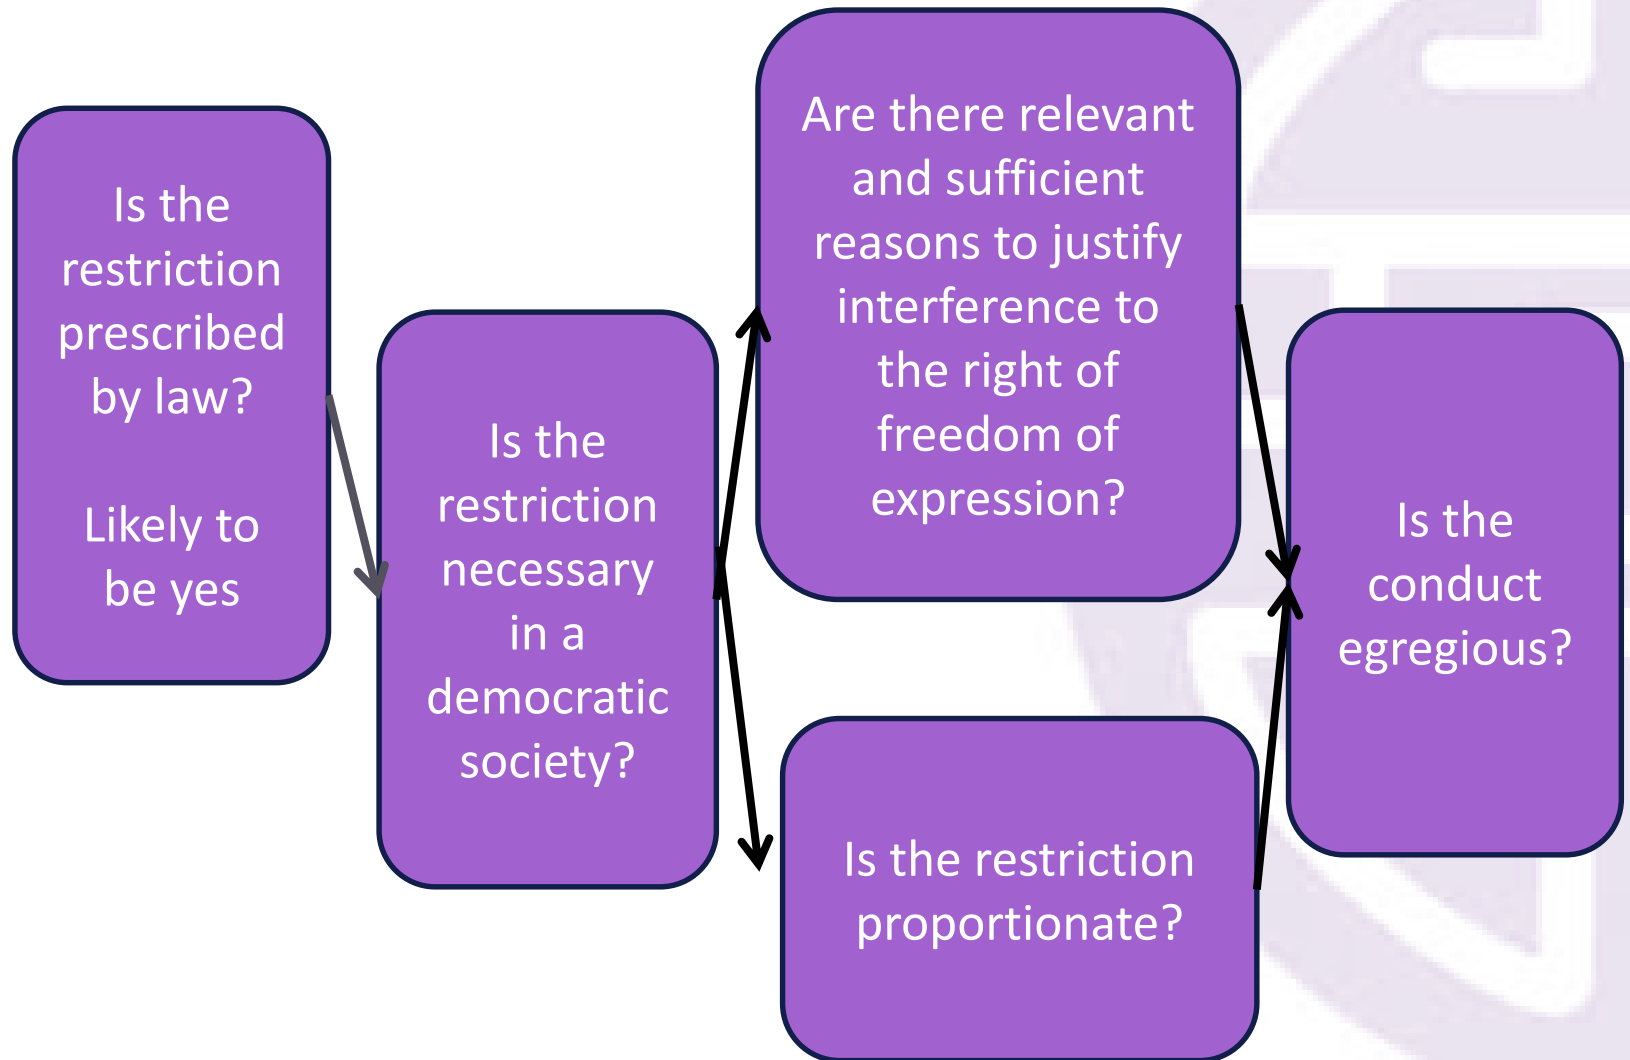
Is the restriction prescribed by law?

Likely to be yes

Is the restriction necessary in a democratic society?

Are there relevant and sufficient reasons to justify interference to the right of freedom of expression?

Is the restriction proportionate?

Is the conduct egregious?